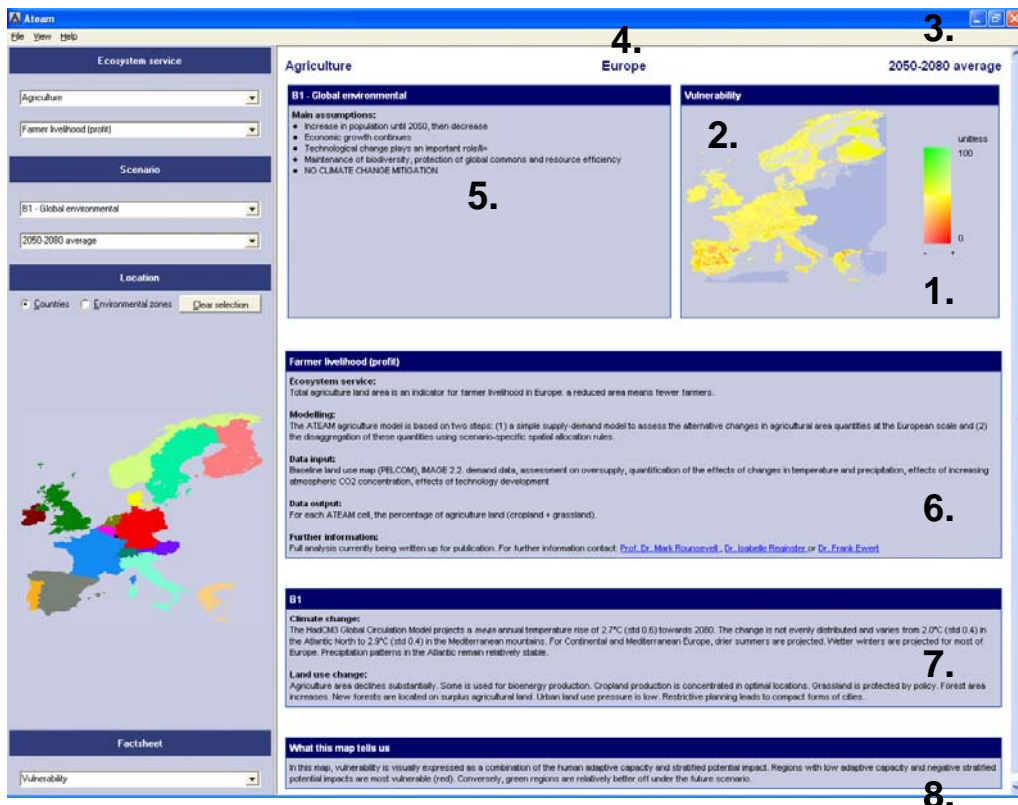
Ateam

File View Help

Ecosystem service

Agriculture

Farmer livelihood (profit)

Scenario

B1 - Global environmental

2050-2080 average

Location

Countries Environmental zones Clear selection

Factsheet

Vulnerability

Agriculture

4.

Europe

3.

2050-2080 average

B1 - Global environmental

Main assumptions:
• Increase in population until 2050, then decrease
• Economic growth continues
• Technological change plays an important role/l=
• Maintenance of biodiversity, protection of global commons and resource efficiency
• NO CLIMATE CHANGE MITIGATION

5.

Vulnerability

2.

unitless

100

0

1.

Farmer livelihood (profit)

Ecosystem service:
Total agriculture land area is an indicator for farmer livelihood in Europe: a reduced area means fewer farmers.

Modelling:
The ATEAM agriculture model is based on two steps: (1) a simple supply-demand model to assess the alternative changes in agricultural area quantities at the European scale and (2) the disaggregation of these quantities using scenario-specific spatial allocation rules.

Data input:
Baseline land use map (PELCOM), IMAGE 2.2: demand data, assessment on oversupply, quantification of the effects of changes in temperature and precipitation, effects of increasing atmospheric CO2 concentration, effects of technology development

Data output:
For each ATEAM cell, the percentage of agriculture land (cropland + grassland).

6.

Further information:
Full analysis currently being written up for publication. For further information contact: Prof. Dr. Mark Rounsevell, Dr. Isabelle Reginster or Dr. Frank Ewert

B1

Climate change:
The HadCM3 Global Circulation Model projects a mean annual temperature rise of 2.7°C (std 0.6) towards 2080. The change is not evenly distributed and varies from 2.0°C (std 0.4) in the Atlantic North to 2.9°C (std 0.4) in the Mediterranean mountains. For Continental and Mediterranean Europe, drier summers are projected. Wetter winters are projected for most of Europe. Precipitation patterns in the Atlantic remain relatively stable.

7.

Land use change:
Agriculture area declines substantially. Some is used for bioenergy production. Cropland production is concentrated in optimal locations. Grassland is protected by policy. Forest area increases. New forests are located on surplus agricultural land. Urban land use pressure is low. Restrictive planning leads to compact forms of cities.

What this map tells us

In this map, vulnerability is visually expressed as a combination of the human adaptive capacity and stratified potential impact. Regions with low adaptive capacity and negative stratified potential impacts are most vulnerable (red). Conversely, green regions are relatively better off under the future scenario.

8.